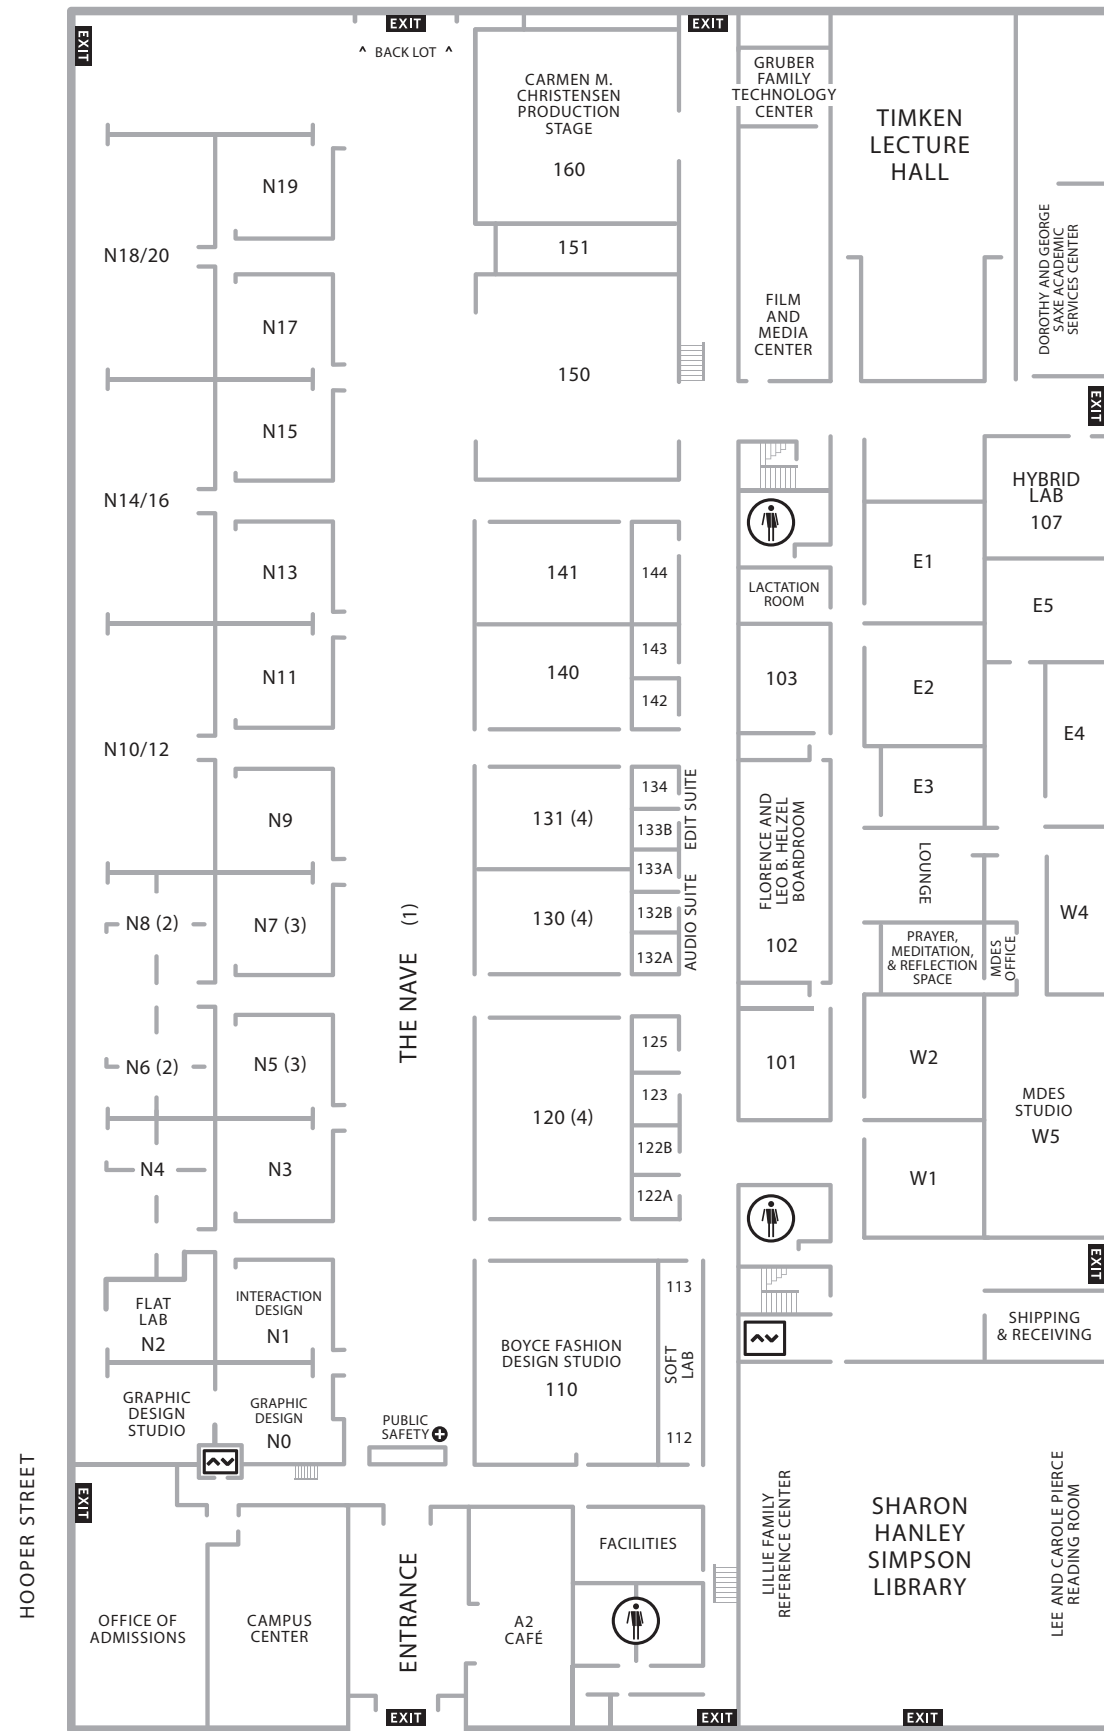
EXIT
EXIT
^ BACK LOT ^
EXIT

CARMEN M. CHRISTENSEN PRODUCTION STAGE
160

GRUBER FAMILY TECHNOLOGY CENTER

TIMKEN LECTURE HALL

DOROTHY AND GEORGE SAXE ACADEMIC SERVICES CENTER

N19
N18/20
151
N17
FILM AND MEDIA CENTER
150
N15
EXIT
N14/16
HYBRID LAB
107
141
144
N13
E1
LACTATION ROOM
E5
143
140
N11
103
E2
142
N10/12
E4
134
131 (4)
N9
133B
EDIT SUITE
FLORENCE AND LEO B. HELZEL BOARDROOM
E3
LOUNGE
133A
N8 (2)
N7 (3)
THE NAVE (1)
130 (4)
132B
AUDIO SUITE
W4
132A
102
PRAYER, MEDITATION, & REFLECTION SPACE
MDES OFFICE
125
N6 (2)
N5 (3)
101
W2
123
MDES STUDIO
120 (4)
W5
122B
N4
N3
W1
122A
EXIT
113
FLAT LAB
N2
INTERACTION DESIGN
N1
SHIPPING & RECEIVING
BOYCE FASHION DESIGN STUDIO
SOFT LAB
110
GRAPHIC DESIGN STUDIO
GRAPHIC DESIGN
N0
PUBLIC SAFETY
112
HOOPER STREET
EXIT
LILLIE FAMILY REFERENCE CENTER
SHARON HANLEY SIMPSON LIBRARY
LEE AND CAROLE PIERCE READING ROOM
FACILITIES
OFFICE OF ADMISSIONS
CAMPUS CENTER
ENTRANCE
A2 CAFÉ
EXIT
EXIT
EXIT